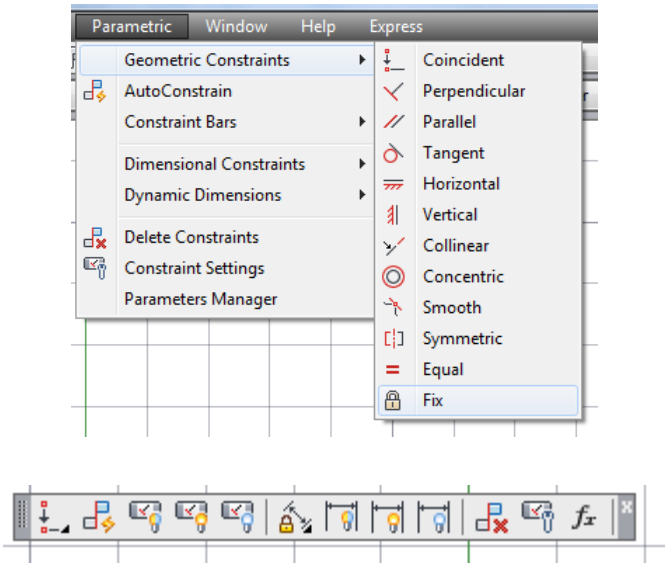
Parametric Window Help Express

Geometric Constraints
AutoConstrain
Constraint Bars
Dimensional Constraints
Dynamic Dimensions
Delete Constraints
Constraint Settings
Parameters Manager

Coincident
Perpendicular
Parallel
Tangent
Horizontal
Vertical
Collinear
Concentric
Smooth
Symmetric
Equal
Fix

$f_x$